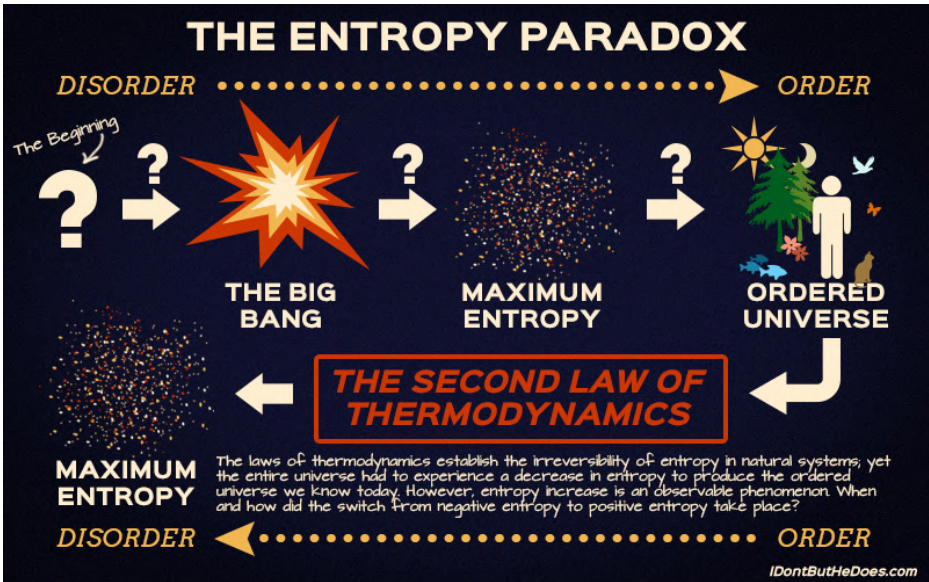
THE ENTROPY PARADOX

DISORDER ORDER

The Beginning

?

?

THE BIG BANG

?

MAXIMUM ENTROPY

?

ORDERED UNIVERSE

THE SECOND LAW OF THERMODYNAMICS

MAXIMUM ENTROPY

The laws of thermodynamics establish the irreversibility of entropy in natural systems; yet the entire universe had to experience a decrease in entropy to produce the ordered universe we know today. However, entropy increase is an observable phenomenon. When and how did the switch from negative entropy to positive entropy take place?

DISORDER ORDER

IDontButHeDoes.com